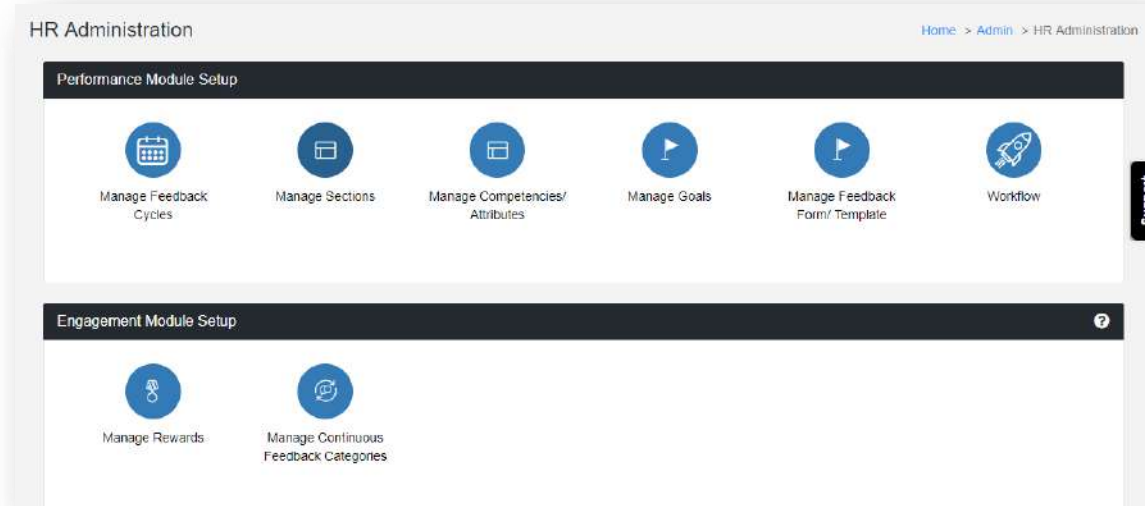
HR Administration

Home > Admin > HR Administration

Performance Module Setup

Manage Feedback Cycles

Manage Sections

Manage Competencies/ Attributes

Manage Goals

Manage Feedback Form/ Template

Workflow

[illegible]

Engagement Module Setup

Manage Rewards

Manage Continuous Feedback Categories